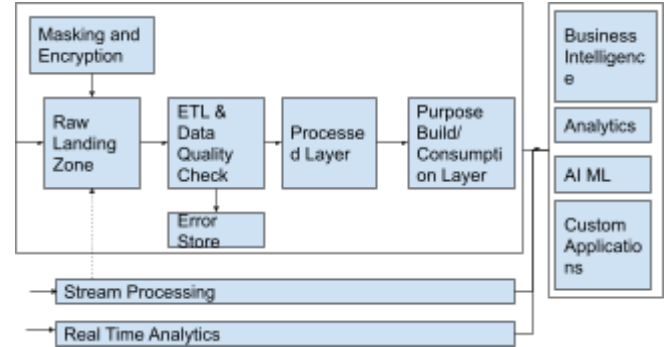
Masking and Encryption

Raw Landing Zone

ETL & Data Quality Check

Error Store

Processe d Layer

Purpose Build/ Consumpti on Layer

Business Intelligenc e

Analytics

AI ML

Custom Applicatio ns

Stream Processing

Real Time Analytics